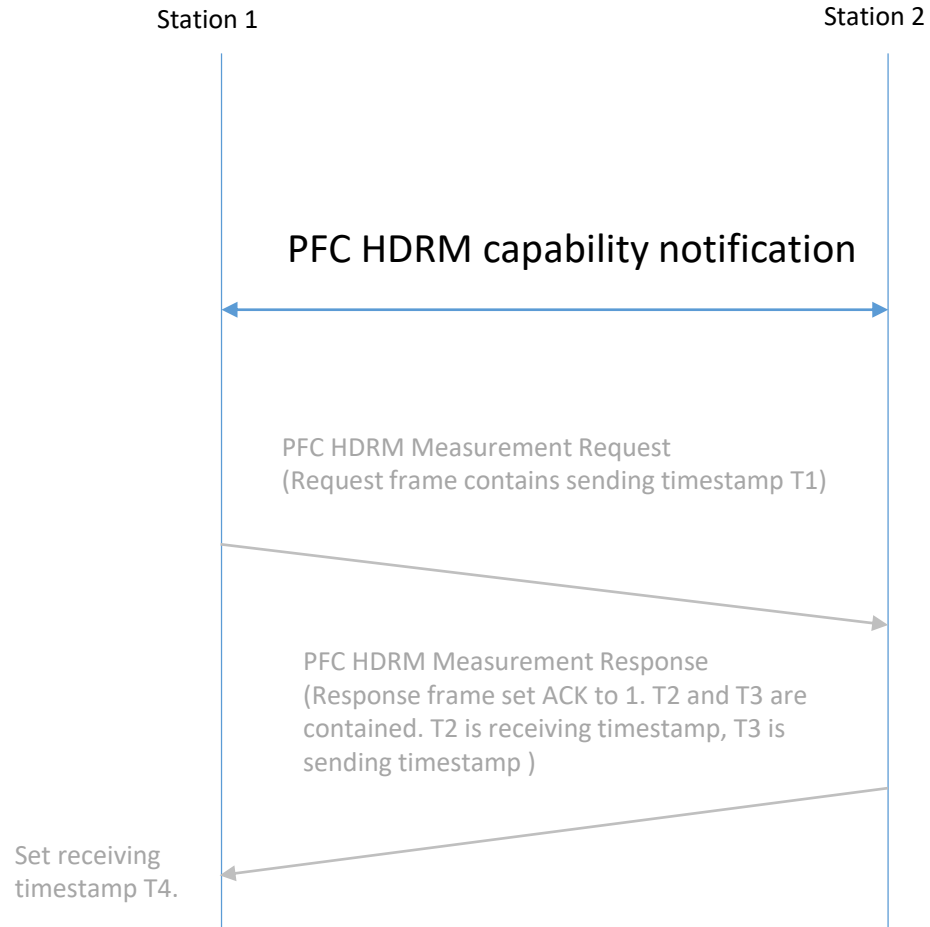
Station 1

Station 2

PFC HDRM capability notification

PFC HDRM Measurement Request
(Request frame contains sending timestamp T1)

PFC HDRM Measurement Response
(Response frame set ACK to 1. T2 and T3 are contained. T2 is receiving timestamp, T3 is sending timestamp )

Set receiving timestamp T4.